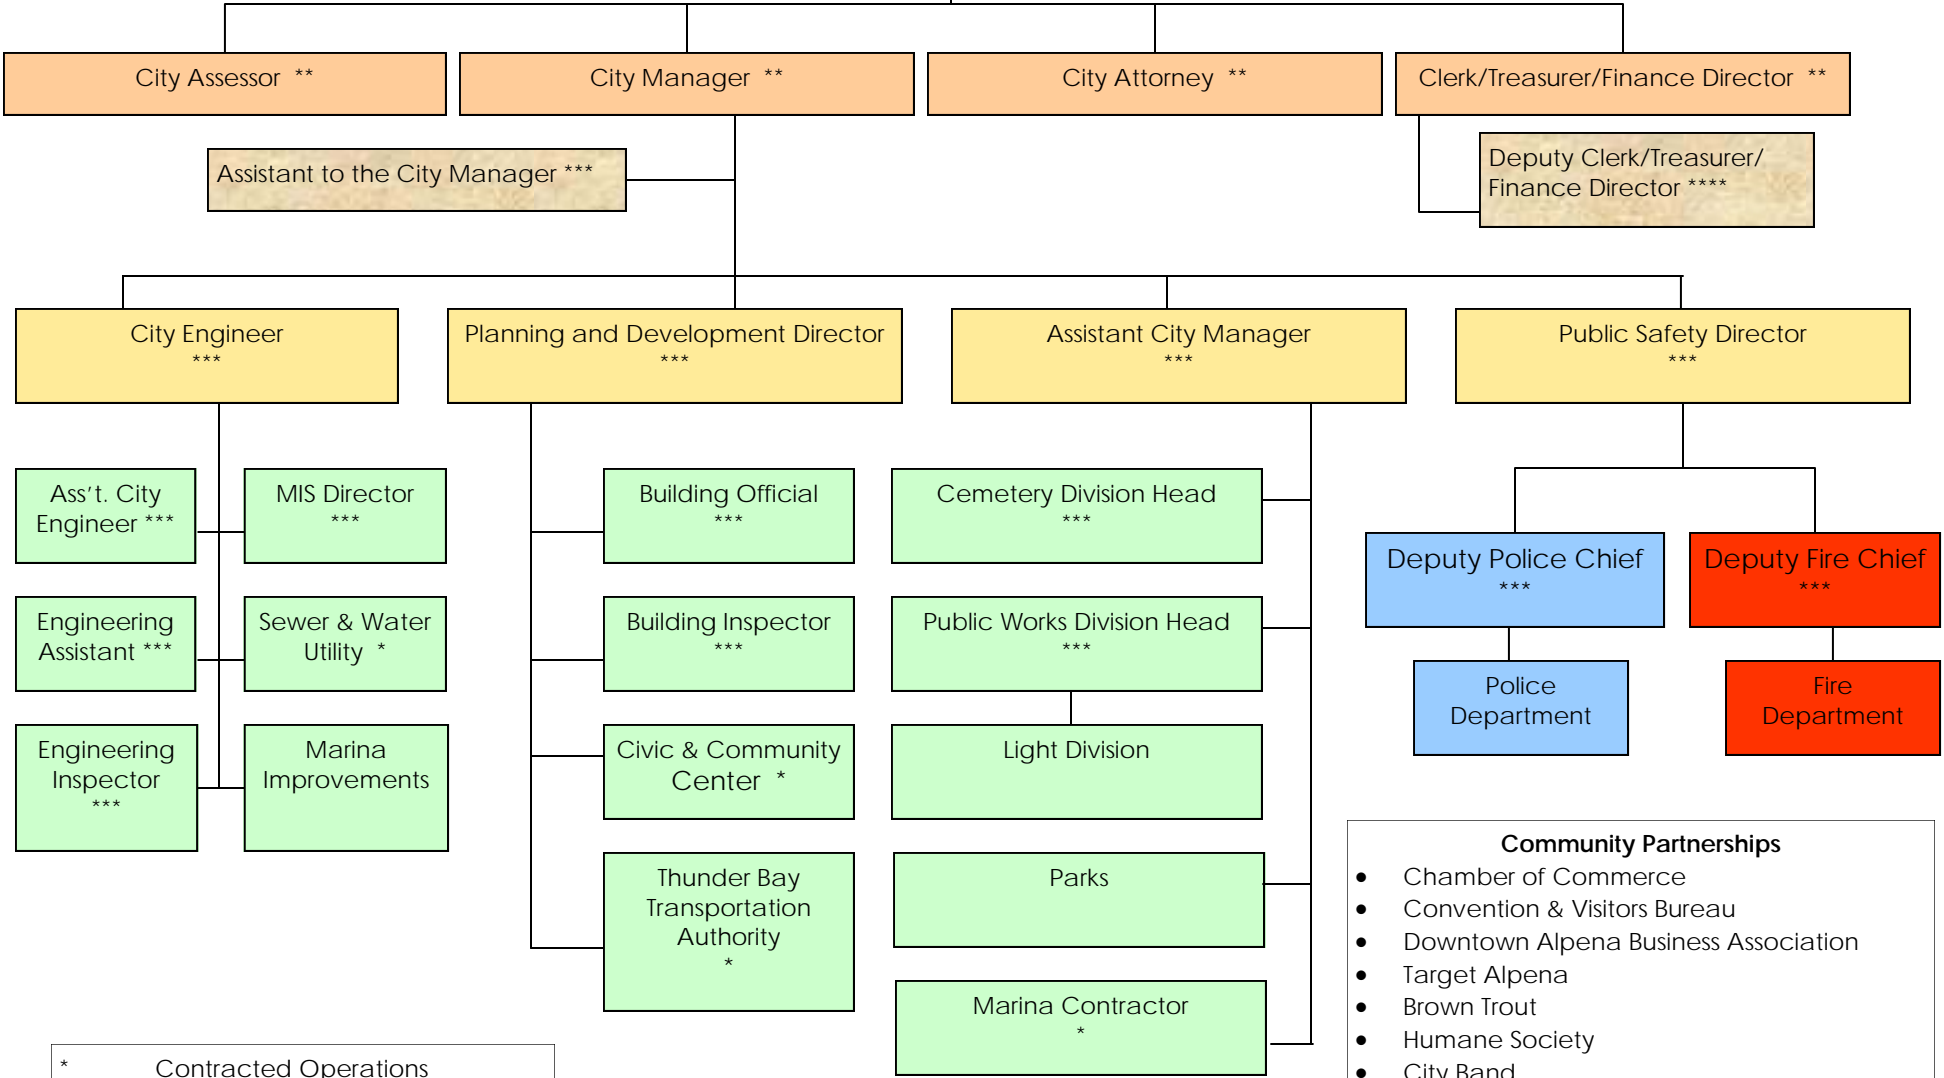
City Assessor **

City Manager **

City Attorney **

Clerk/Treasurer/Finance Director **

Assistant to the City Manager ***

Deputy Clerk/Treasurer/ Finance Director ****

City Engineer ***

Planning and Development Director ***

Assistant City Manager ***

Public Safety Director ***

Ass't. City Engineer ***

MIS Director ***

Engineering Assistant ***

Sewer & Water Utility *

Engineering Inspector ***

Marina Improvements

Building Official ***

Building Inspector ***

Civic & Community Center *

Thunder Bay Transportation Authority *

Cemetery Division Head ***

Public Works Division Head ***

Light Division

Parks

Marina Contractor *

Deputy Police Chief ***

Deputy Fire Chief ***

Police Department

Fire Department

Community Partnerships
- Chamber of Commerce
- Convention & Visitors Bureau
- Downtown Alpena Business Association
- Target Alpena
- Brown Trout
- Humane Society
- City Band

* Contracted Operations